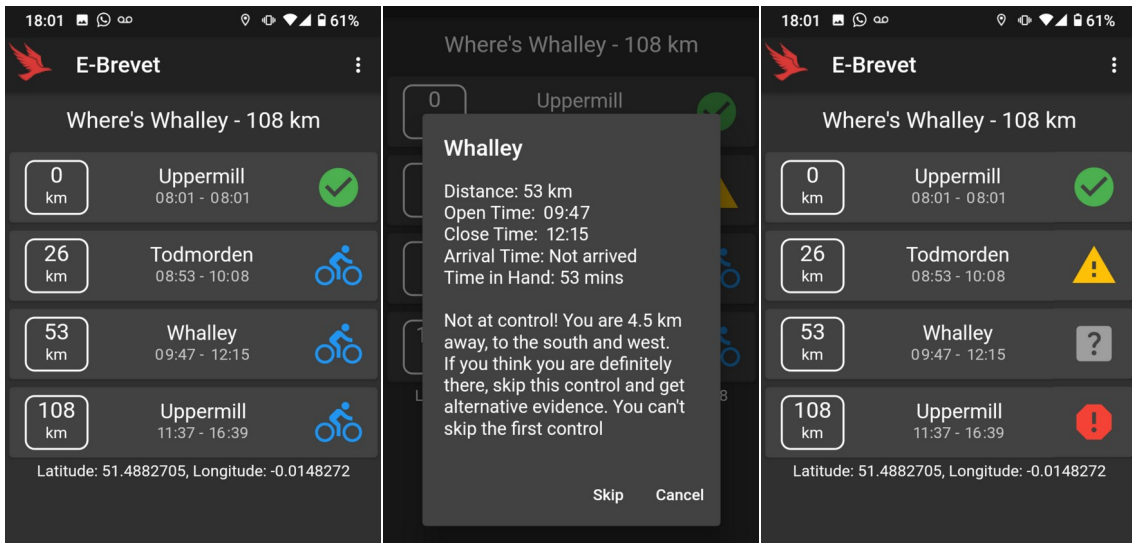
18:01 61%

E-Brevet

Where's Whalley - 108 km

0 km
Uppermill
08:01 - 08:01

26 km
Todmorden
08:53 - 10:08

53 km
Whalley
09:47 - 12:15

108 km
Uppermill
11:37 - 16:39

Latitude: 51.4882705, Longitude: -0.0148272

Where's Whalley - 108 km

0
Uppermill

Whalley

Distance: 53 km
Open Time: 09:47
Close Time: 12:15
Arrival Time: Not arrived
Time in Hand: 53 mins

Not at control! You are 4.5 km away, to the south and west. If you think you are definitely there, skip this control and get alternative evidence. You can't skip the first control

Skip Cancel

18:01 61%

E-Brevet

Where's Whalley - 108 km

0 km
Uppermill
08:01 - 08:01

26 km
Todmorden
08:53 - 10:08

53 km
Whalley
09:47 - 12:15

108 km
Uppermill
11:37 - 16:39

Latitude: 51.4882705, Longitude: -0.0148272